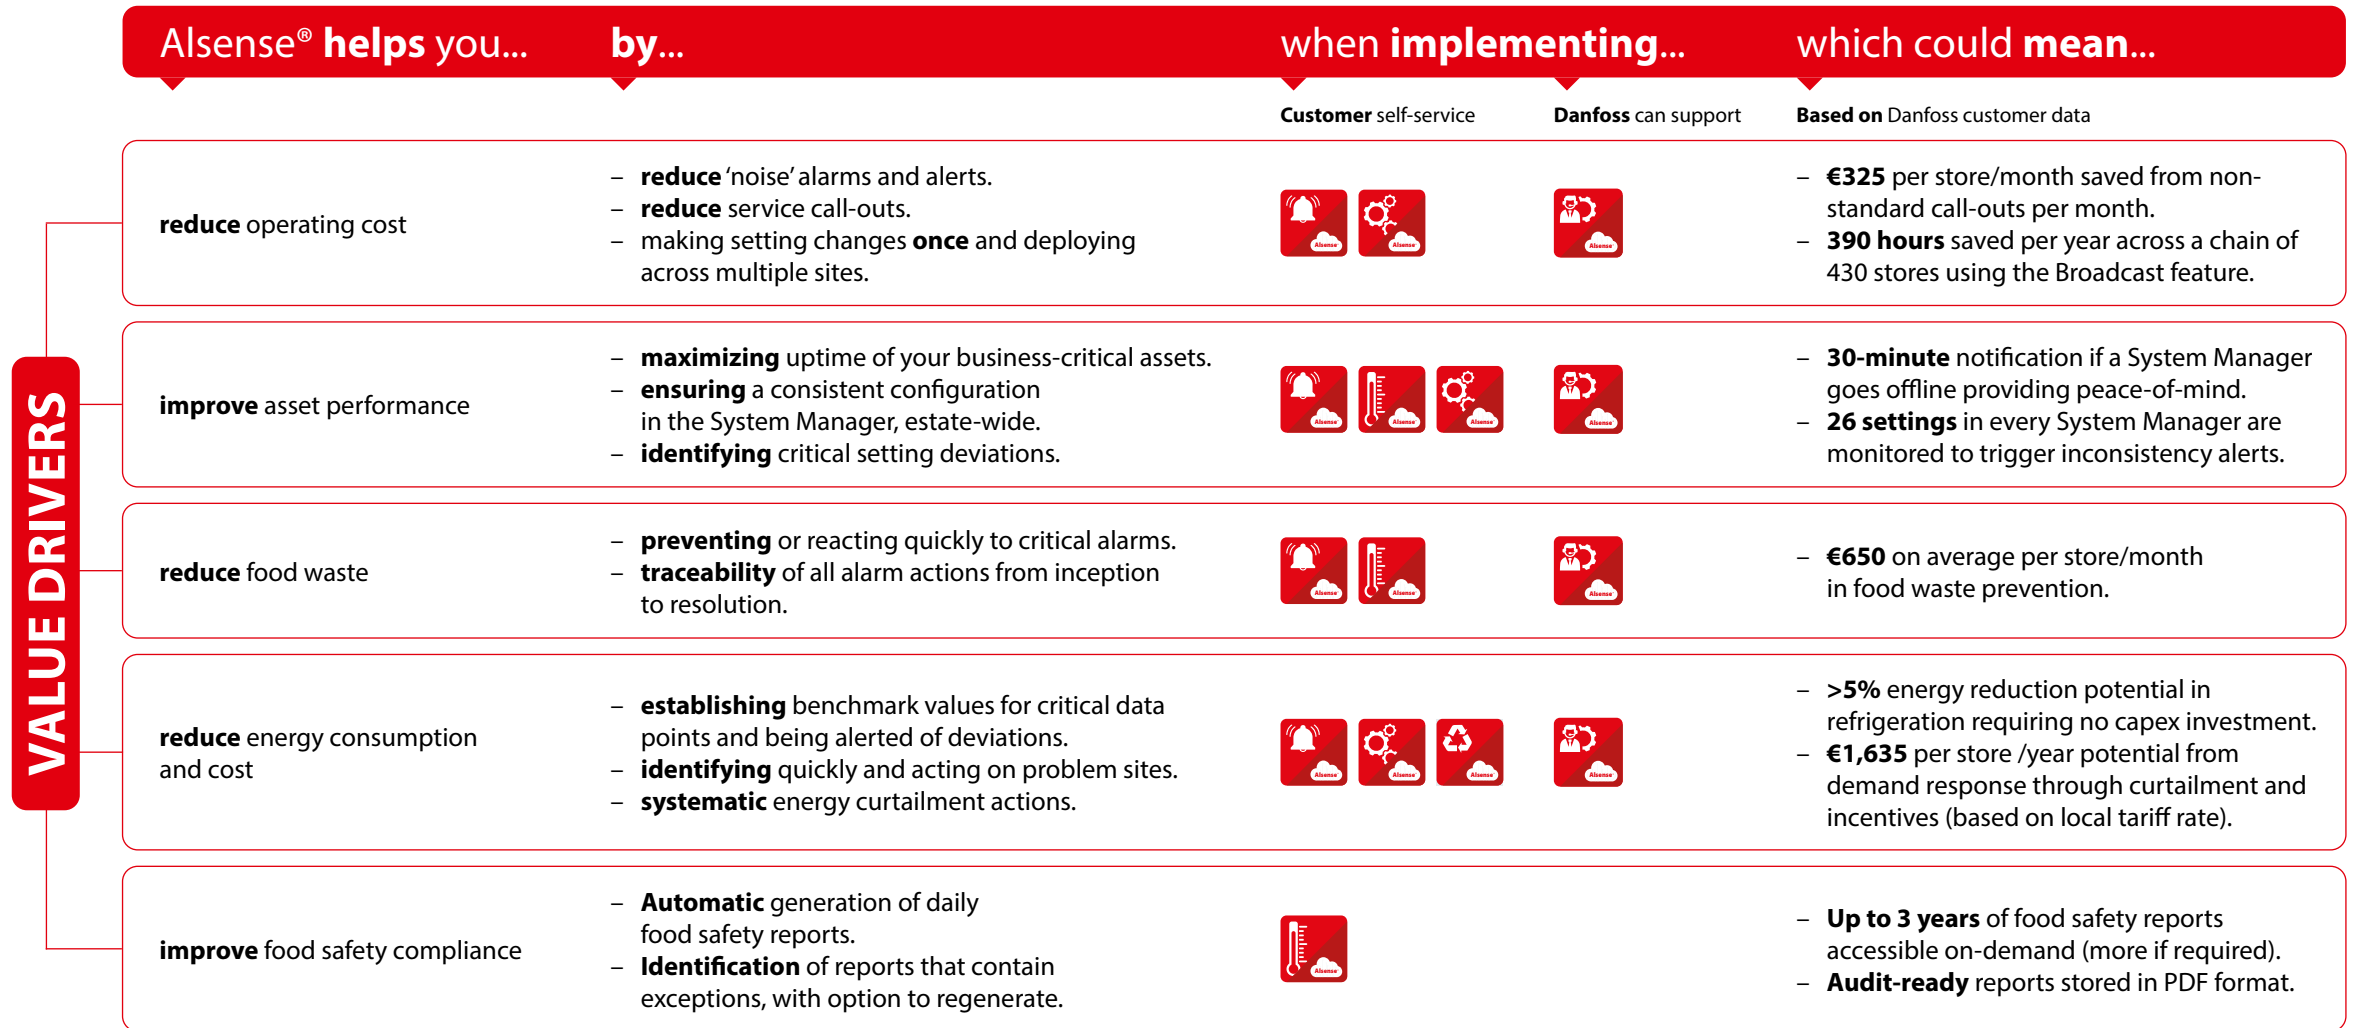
Alsense® **helps** you... **by**... when **implementing**... which could **mean**...

**Customer** self-service **Danfoss** can support **Based on** Danfoss customer data

VALUE DRIVERS

| Alsense® helps you... | by... | Customer self-service | Danfoss can support | which could mean... |
|---|---|---|---|---|
| **reduce** operating cost | – **reduce** 'noise' alarms and alerts. – **reduce** service call-outs. – making setting changes **once** and deploying across multiple sites. | Alsense Alsense | Alsense | – **€325** per store/month saved from non-standard call-outs per month. – **390 hours** saved per year across a chain of 430 stores using the Broadcast feature. |
| **improve** asset performance | – **maximizing** uptime of your business-critical assets. – **ensuring** a consistent configuration in the System Manager, estate-wide. – **identifying** critical setting deviations. | Alsense Alsense Alsense | Alsense | – **30-minute** notification if a System Manager goes offline providing peace-of-mind. – **26 settings** in every System Manager are monitored to trigger inconsistency alerts. |
| **reduce** food waste | – **preventing** or reacting quickly to critical alarms. – **traceability** of all alarm actions from inception to resolution. | Alsense Alsense | Alsense | – **€650** on average per store/month in food waste prevention. |
| **reduce** energy consumption and cost | – **establishing** benchmark values for critical data points and being alerted of deviations. – **identifying** quickly and acting on problem sites. – **systematic** energy curtailment actions. | Alsense Alsense Alsense | Alsense | – **>5%** energy reduction potential in refrigeration requiring no capex investment. – **€1,635** per store /year potential from demand response through curtailment and incentives (based on local tariff rate). |
| **improve** food safety compliance | – **Automatic** generation of daily food safety reports. – **Identification** of reports that contain exceptions, with option to regenerate. | Alsense | | – **Up to 3 years** of food safety reports accessible on-demand (more if required). – **Audit-ready** reports stored in PDF format. |